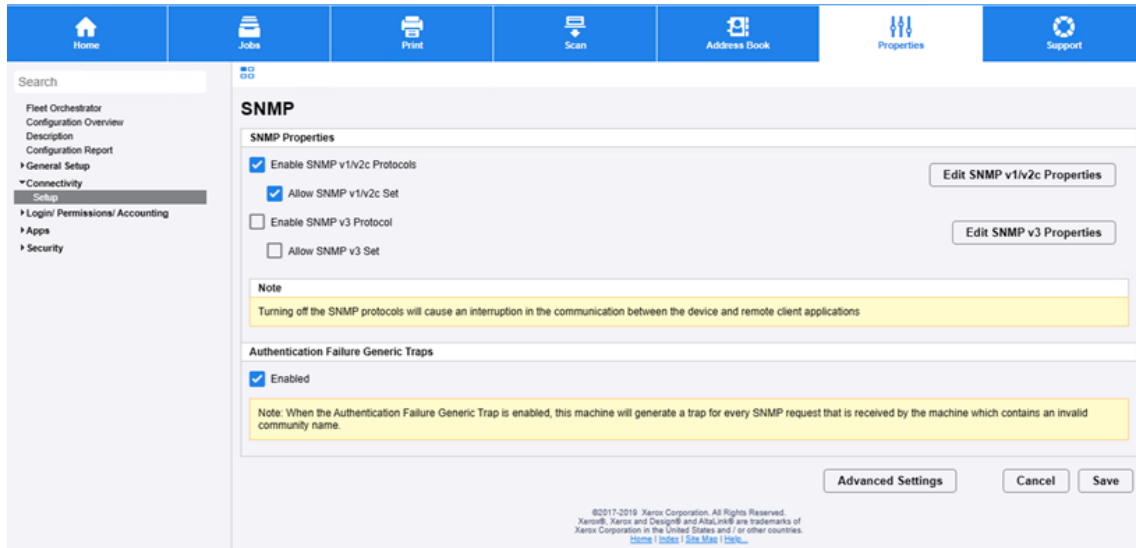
Home
Jobs
Print
Scan
Address Book
Properties
Support

Search

Fleet Orchestrator
Configuration Overview
Description
Configuration Report
General Setup
Connectivity
Setup
Login/ Permissions/ Accounting
Apps
Security

SNMP

SNMP Properties

Enable SNMP v1/v2c Protocols
Allow SNMP v1/v2c Set
Edit SNMP v1/v2c Properties

Enable SNMP v3 Protocol
Allow SNMP v3 Set
Edit SNMP v3 Properties

Note
Turning off the SNMP protocols will cause an interruption in the communication between the device and remote client applications

Authentication Failure Generic Traps

Enabled

Note: When the Authentication Failure Generic Trap is enabled, this machine will generate a trap for every SNMP request that is received by the machine which contains an invalid community name.

Advanced Settings
Cancel
Save

©2017-2019 Xerox Corporation. All Rights Reserved.
Xerox®, Xerox and Design® and AltaLink® are trademarks of Xerox Corporation in the United States and / or other countries.
Home | Index | Site Map | Help...